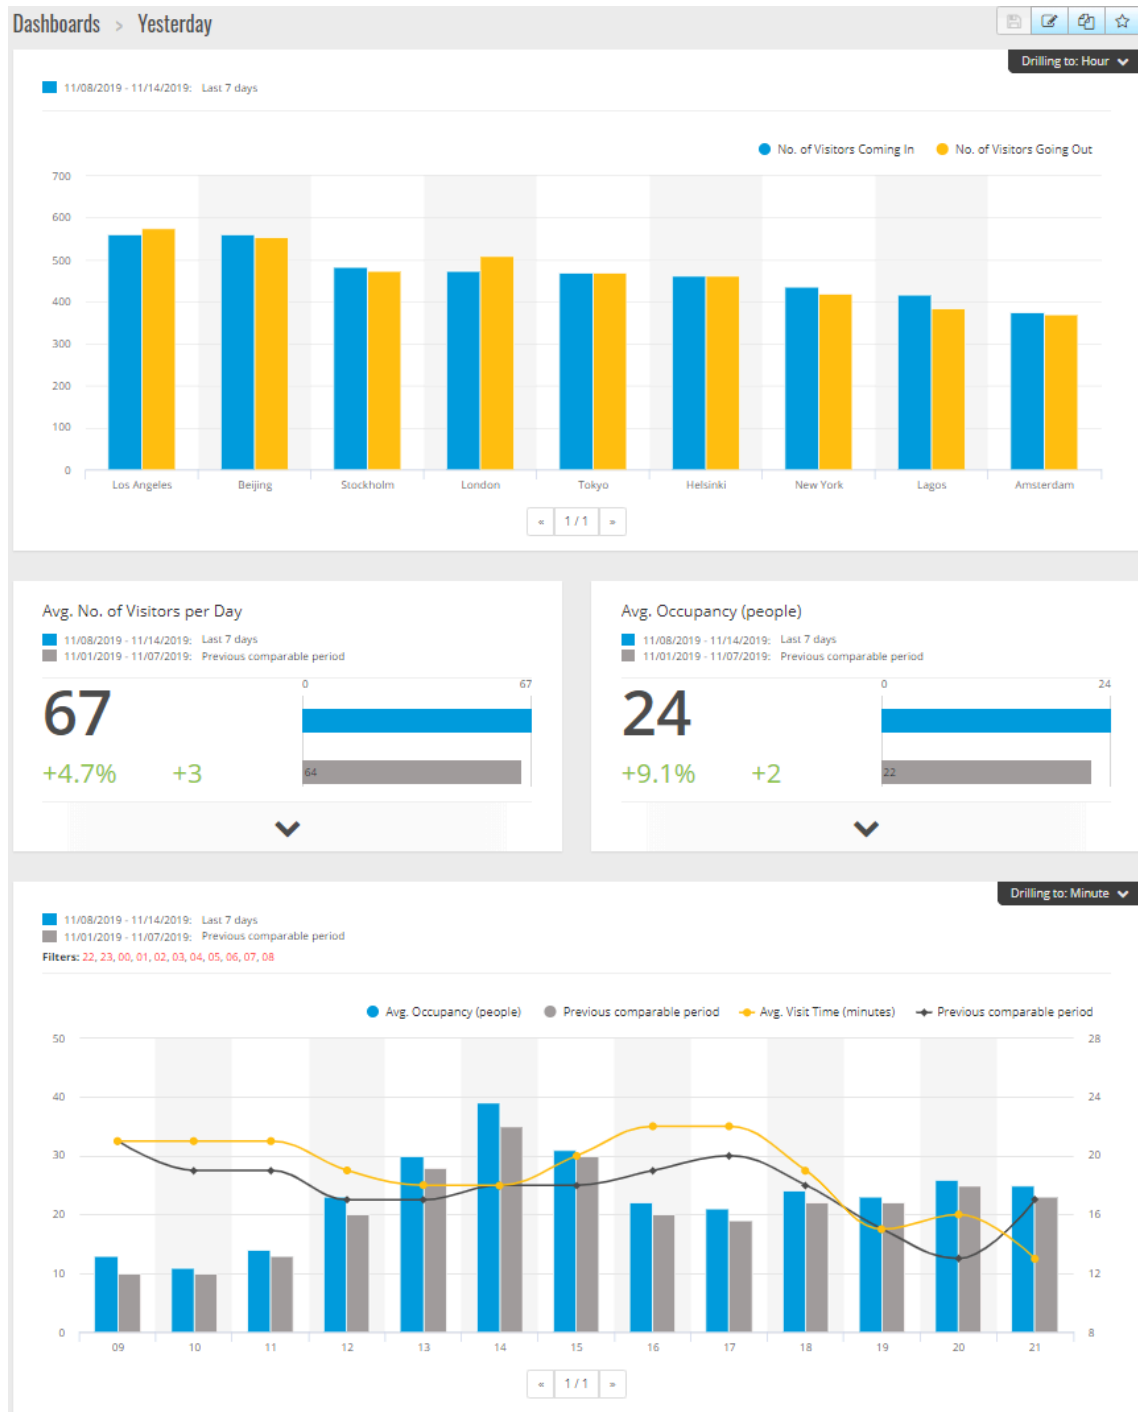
Dashboards > Yesterday

Drilling to: Hour

11/08/2019 - 11/14/2019: Last 7 days

No. of Visitors Coming In No. of Visitors Going Out

700
600
500
400
300
200
100
0

Los Angeles Beijing Stockholm London Tokyo Helsinki New York Lagos Amsterdam

« 1 / 1 »

Avg. No. of Visitors per Day

11/08/2019 - 11/14/2019: Last 7 days
11/01/2019 - 11/07/2019: Previous comparable period

67

+4.7% +3

0 67

64

Avg. Occupancy (people)

11/08/2019 - 11/14/2019: Last 7 days
11/01/2019 - 11/07/2019: Previous comparable period

24

+9.1% +2

0 24

22

Drilling to: Minute

11/08/2019 - 11/14/2019: Last 7 days
11/01/2019 - 11/07/2019: Previous comparable period
Filters: 22, 23, 00, 01, 02, 03, 04, 05, 06, 07, 08

Avg. Occupancy (people) Previous comparable period Avg. Visit Time (minutes) Previous comparable period

50
40
30
20
10
0

28
24
20
16
12
8

09 10 11 12 13 14 15 16 17 18 19 20 21

« 1 / 1 »